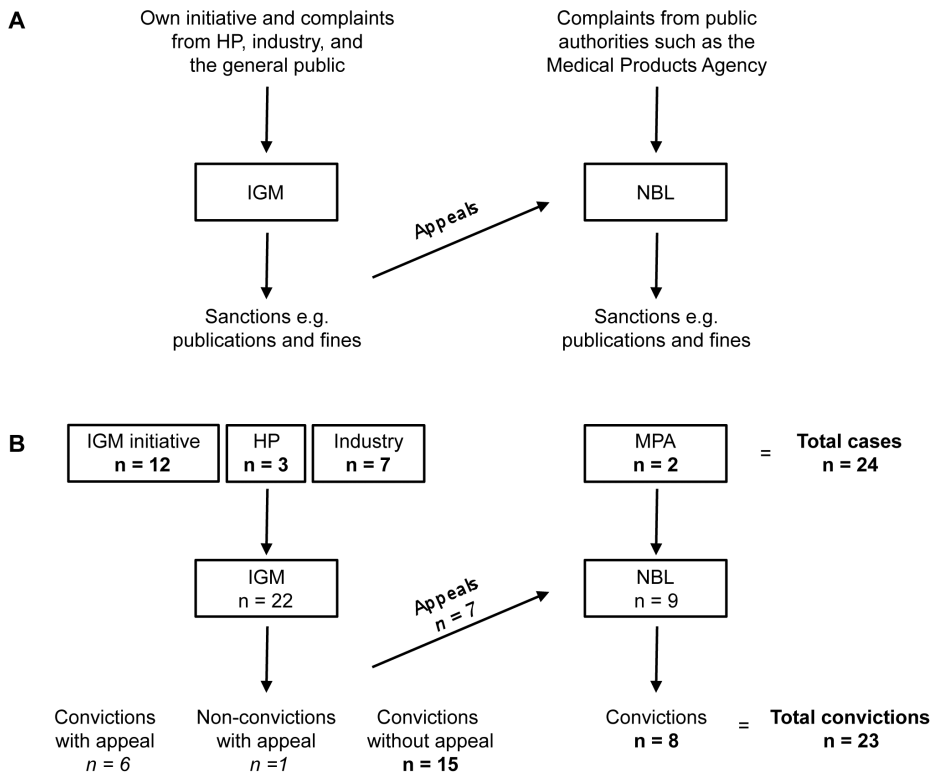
A

Own initiative and complaints from HP, industry, and the general public

IGM

Sanctions e.g. publications and fines

Appeals

Complaints from public authorities such as the Medical Products Agency

NBL

Sanctions e.g. publications and fines

B

IGM initiative **n = 12**

HP **n = 3**

Industry **n = 7**

MPA **n = 2**

= **Total cases n = 24**

IGM n = 22

Appeals n = 7

NBL n = 9

Convictions with appeal *n = 6*

Non-convictions with appeal *n =1*

Convictions without appeal **n = 15**

Convictions **n = 8**

= **Total convictions n = 23**